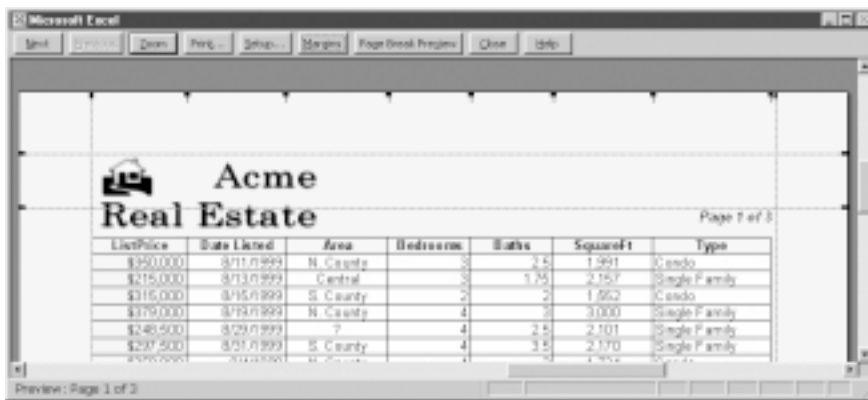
Microsoft Excel

Next | Previous | Zoom | Print... | Setup... | Margins | Page Break Preview | Close | Help

Acme
Real Estate

Page 1 of 3

| ListPrice | Date Listed | Area | Bedrooms | Baths | SquareFt | Type |
|---|---|---|---|---|---|---|
| $350,000 | 8/11/1999 | N. County | 3 | 2.5 | 1,991 | Condo |
| $215,000 | 8/13/1999 | Central | 3 | 1.75 | 2,157 | Single Family |
| $315,000 | 8/15/1999 | S. County | 2 | 2 | 1,552 | Condo |
| $379,000 | 8/19/1999 | N. County | 4 | 2 | 3,000 | Single Family |
| $248,500 | 8/29/1999 | ? | 4 | 2.5 | 2,101 | Single Family |
| $297,500 | 8/31/1999 | S. County | 4 | 3.5 | 2,170 | Single Family |
| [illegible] | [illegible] | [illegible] | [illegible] | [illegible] | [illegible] | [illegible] |

Preview: Page 1 of 3